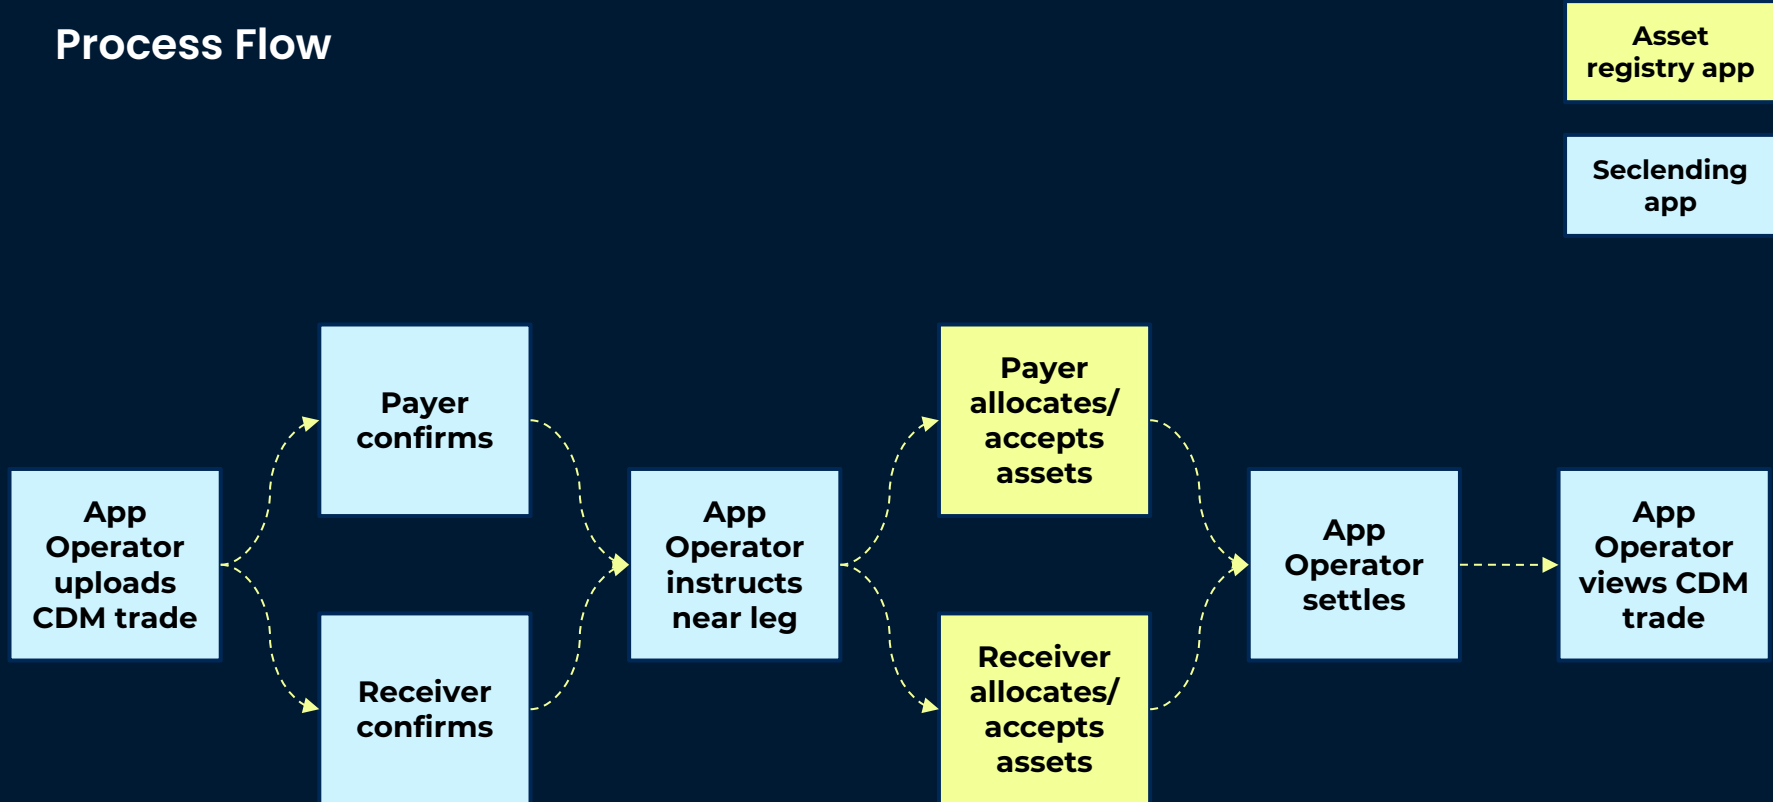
Process Flow

Asset registry app

Seclending app

App Operator uploads CDM trade

Payer confirms

Receiver confirms

App Operator instructs near leg

Payer allocates/ accepts assets

Receiver allocates/ accepts assets

App Operator settles

App Operator views CDM trade